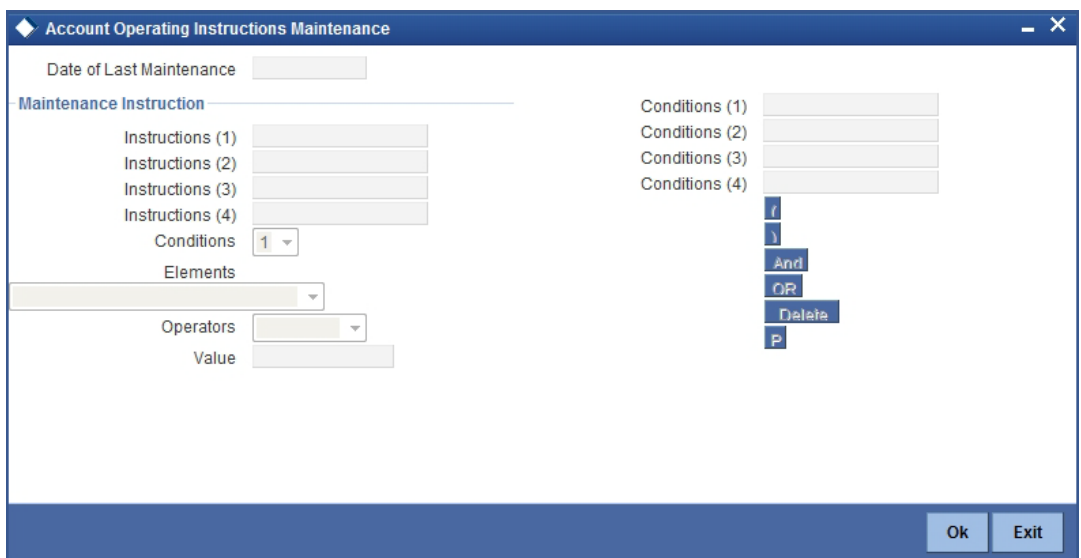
Account Operating Instructions Maintenance

Date of Last Maintenance

Maintenance Instruction

Instructions (1)
Instructions (2)
Instructions (3)
Instructions (4)
Conditions 1
Elements

Operators
Value

Conditions (1)
Conditions (2)
Conditions (3)
Conditions (4)

(
)
And
OR
Delete
P

Ok
Exit